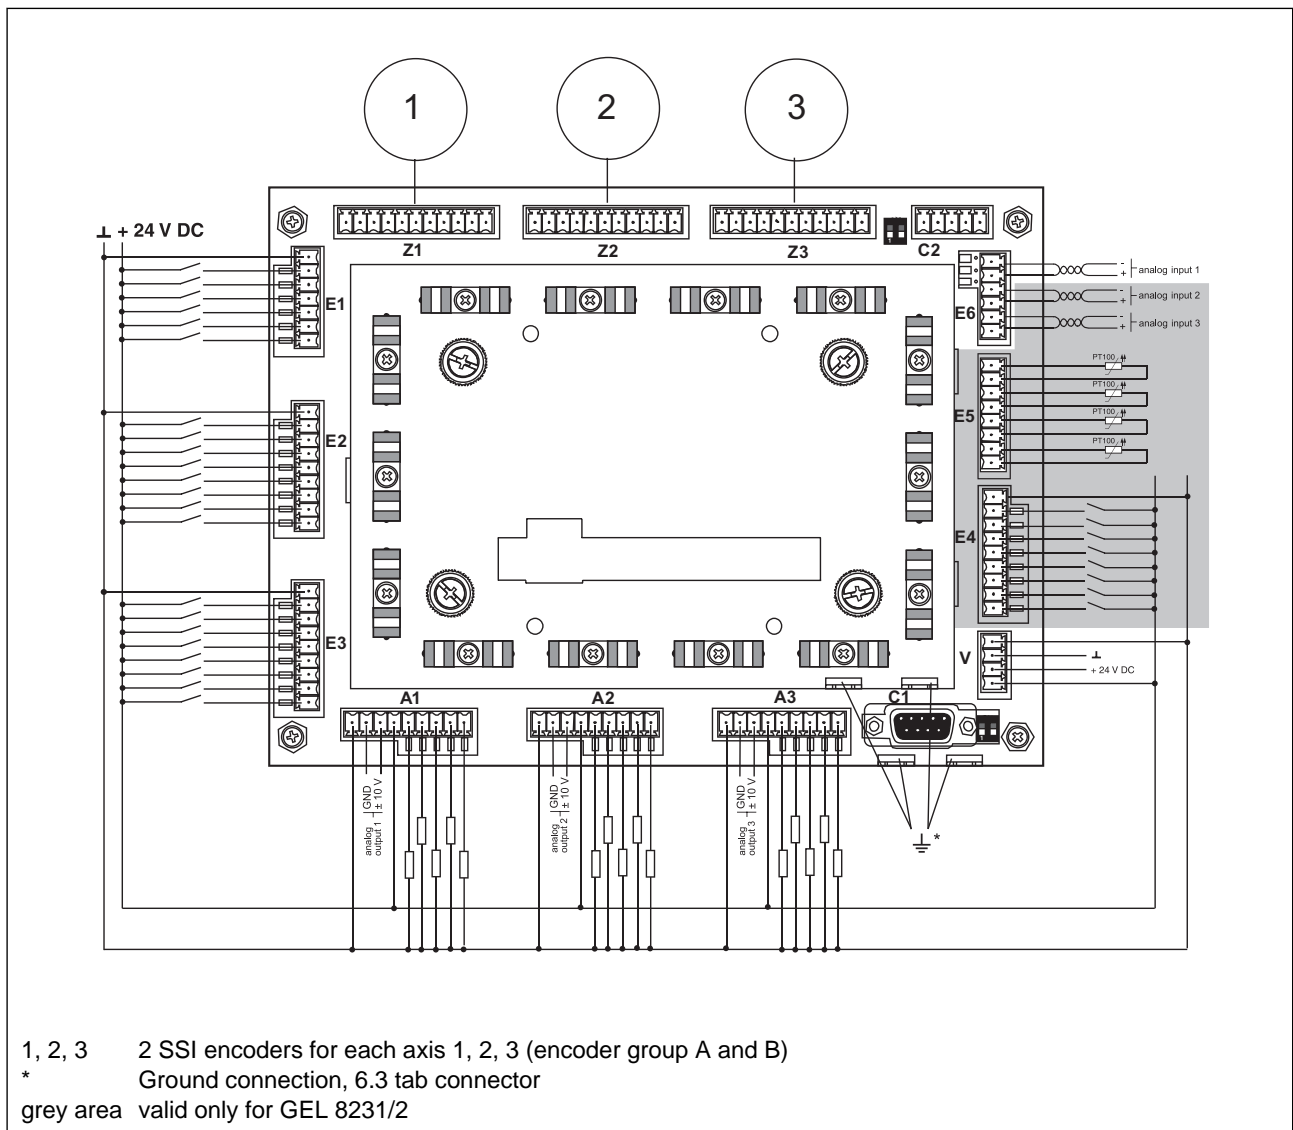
1
2
3
⊥ + 24 V DC
Z1
Z2
Z3
C2
E1
E2
E3
E6
analog input 1
analog input 2
analog input 3
E5
PT100
PT100
PT100
PT100
E4
V
⊥
+ 24 V DC
A1
A2
A3
C1
analog output 1 GND ± 10 V
analog output 2 GND ± 10 V
analog output 3 GND ± 10 V
*

1, 2, 3 2 SSI encoders for each axis 1, 2, 3 (encoder group A and B)
* Ground connection, 6.3 tab connector
grey area valid only for GEL 8231/2